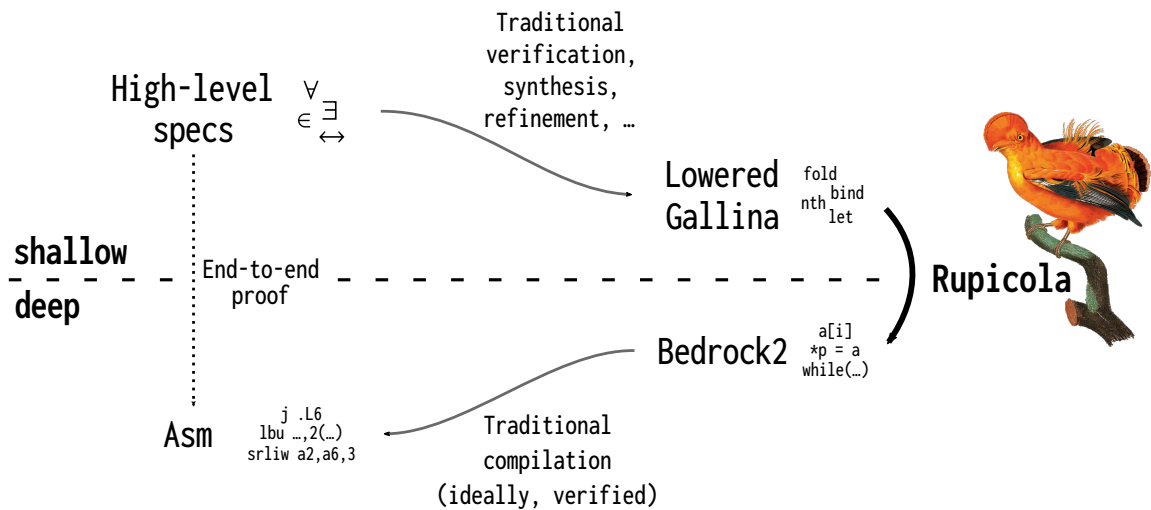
Traditional verification, synthesis, refinement, …

High-level specs

$\forall$ $\exists$ $\in$ $\leftrightarrow$

Lowered Gallina

fold bind nth let

shallow

deep

End-to-end proof

Rupicola

Bedrock2

a[i] *p = a while(…)

Asm

j .L6 lbu …,2(…) srliw a2,a6,3

Traditional compilation (ideally, verified)